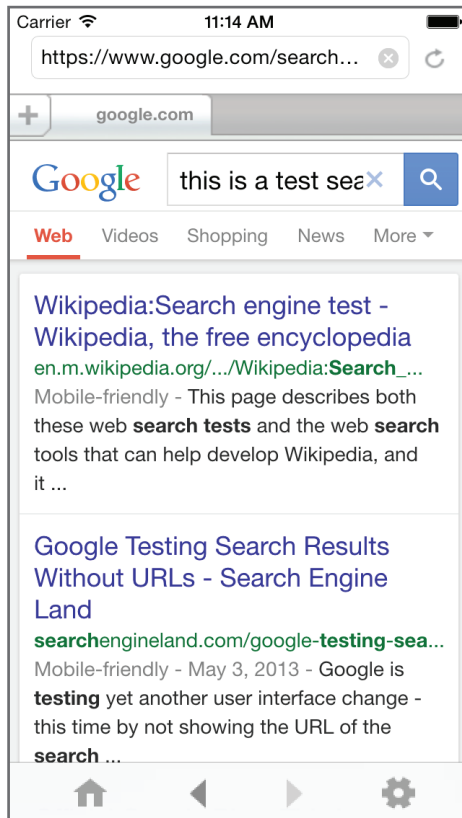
Carrier 11:14 AM

https://www.google.com/search...

+ google.com

Google this is a test sea

Web Videos Shopping News More

Wikipedia:Search engine test - Wikipedia, the free encyclopedia
en.m.wikipedia.org/.../Wikipedia:Search_...
Mobile-friendly - This page describes both these web search tests and the web search tools that can help develop Wikipedia, and it ...

Google Testing Search Results Without URLs - Search Engine Land
searchengineland.com/google-testing-sea...
Mobile-friendly - May 3, 2013 - Google is testing yet another user interface change - this time by not showing the URL of the search ...